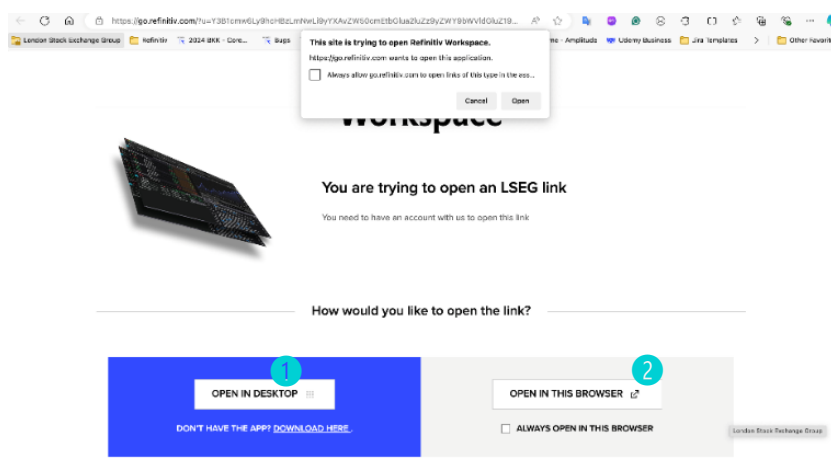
https://go.refinitiv.com/?u=Y3B1cmw6Ly9hcHBzLmNwLl9yYXAvZW50cmEtbGluaz9uZz9yZWY9bWVldGluZ19...

London Stock Exchange Group | Refinitiv | 2024 BKK - Core... | Bugs | me - Amplitude | Udemy Business | Jira Templates | Other Favorites

This site is trying to open Refinitiv Workspace.

https://go.refinitiv.com wants to open this application.

Always allow go.refinitiv.com to open links of this type in the ass...

Cancel | Open

Workspace

You are trying to open an LSEG link

You need to have an account with us to open this link

How would you like to open the link?

1

OPEN IN DESKTOP

DON'T HAVE THE APP? DOWNLOAD HERE.

2

OPEN IN THIS BROWSER

ALWAYS OPEN IN THIS BROWSER

London Stock Exchange Group